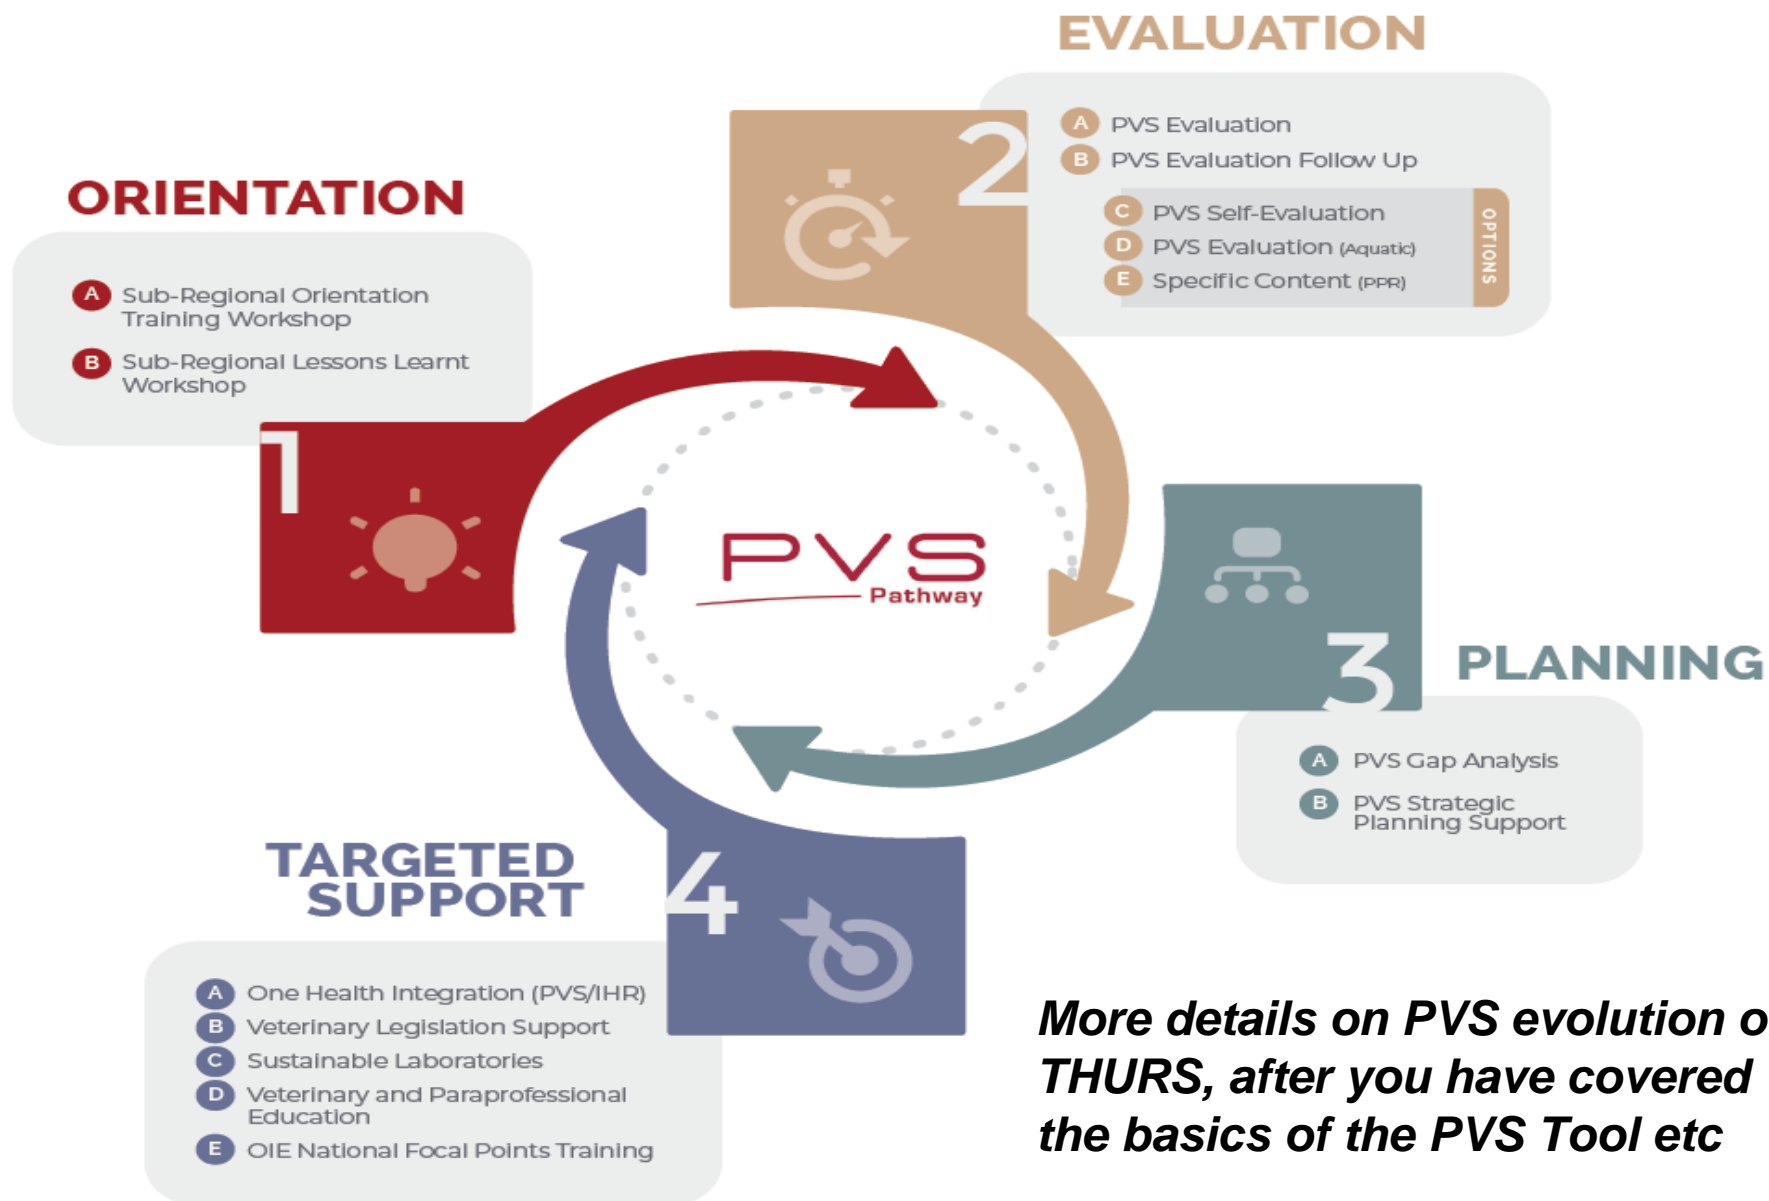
EVALUATION

2

A PVS Evaluation
B PVS Evaluation Follow Up
C PVS Self-Evaluation
D PVS Evaluation (Aquatic)
E Specific Content (PPR)
OPTIONS

ORIENTATION

A Sub-Regional Orientation Training Workshop
B Sub-Regional Lessons Learnt Workshop

1

PVS Pathway

3

PLANNING

A PVS Gap Analysis
B PVS Strategic Planning Support

TARGETED SUPPORT

4

A One Health Integration (PVS/IHR)
B Veterinary Legislation Support
C Sustainable Laboratories
D Veterinary and Paraprofessional Education
E OIE National Focal Points Training

More details on PVS evolution o THURS, after you have covered the basics of the PVS Tool etc